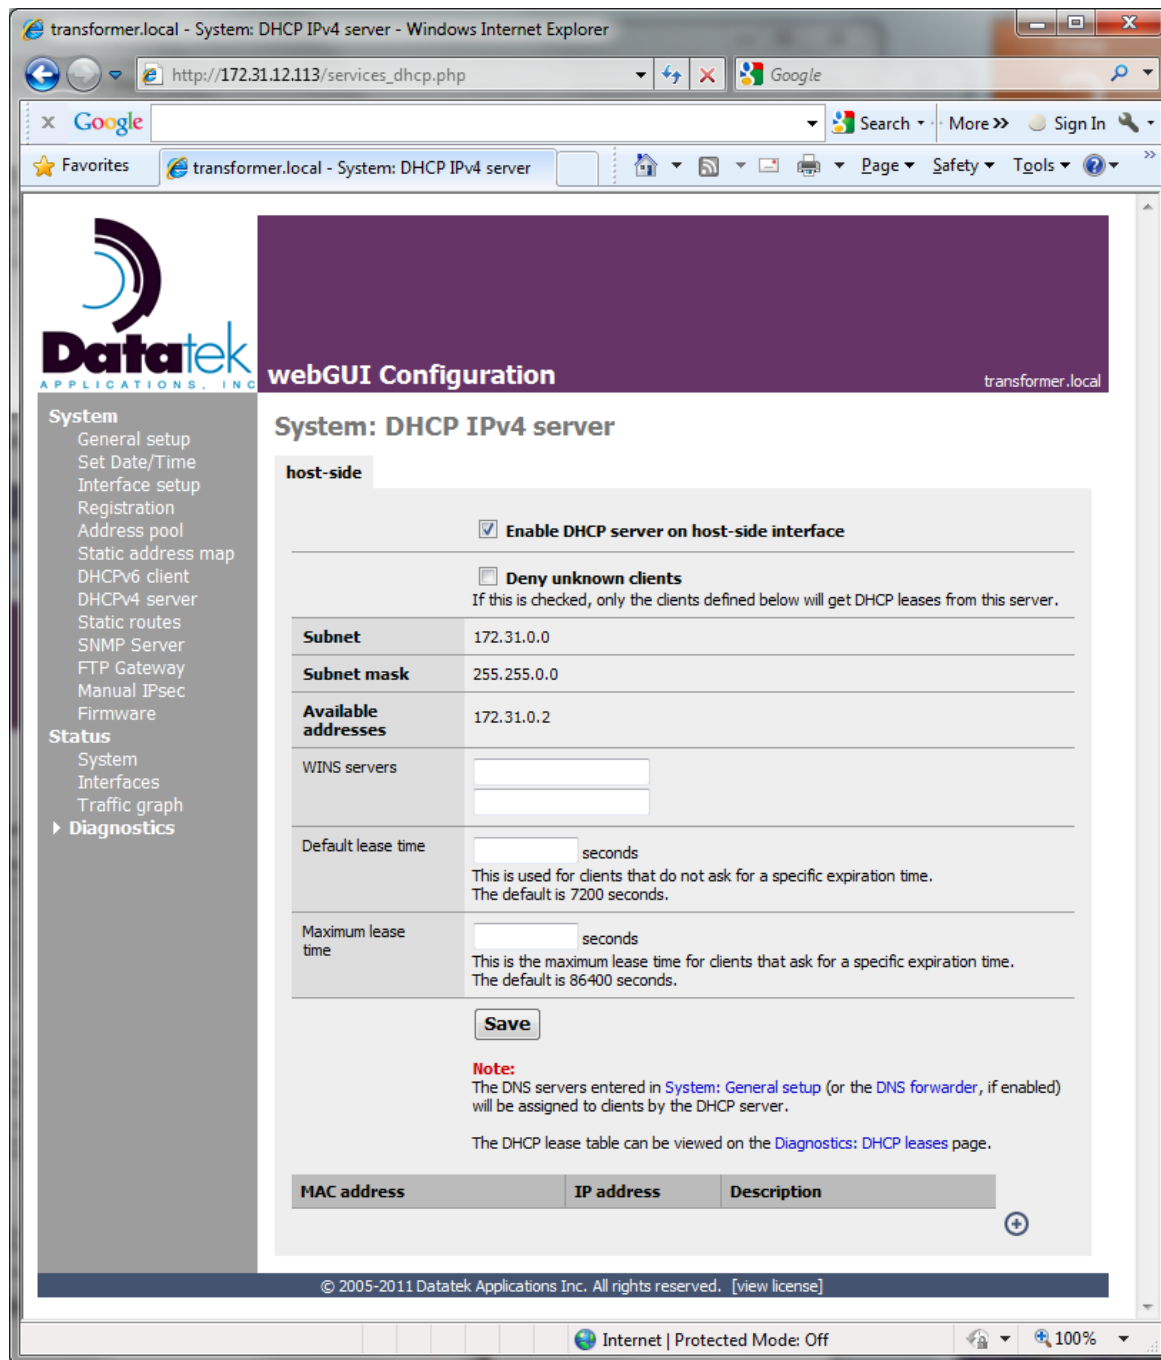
transformer.local - System: DHCP IPv4 server - Windows Internet Explorer

http://172.31.12.113/services_dhcp.php

Google

Google

Search · More » Sign In

Favorites transformer.local - System: DHCP IPv4 server

Page · Safety · Tools ·

Datatek APPLICATIONS, INC

webGUI Configuration transformer.local

System
General setup
Set Date/Time
Interface setup
Registration
Address pool
Static address map
DHCPv6 client
DHCPv4 server
Static routes
SNMP Server
FTP Gateway
Manual IPsec
Firmware
Status
System
Interfaces
Traffic graph
Diagnostics

System: DHCP IPv4 server

host-side

Enable DHCP server on host-side interface

Deny unknown clients
If this is checked, only the clients defined below will get DHCP leases from this server.

| Subnet | 172.31.0.0 |
|---|---|
| Subnet mask | 255.255.0.0 |
| Available addresses | 172.31.0.2 |
| WINS servers | |
| Default lease time | seconds This is used for clients that do not ask for a specific expiration time. The default is 7200 seconds. |
| Maximum lease time | seconds This is the maximum lease time for clients that ask for a specific expiration time. The default is 86400 seconds. |

Save

Note:
The DNS servers entered in System: General setup (or the DNS forwarder, if enabled) will be assigned to clients by the DHCP server.

The DHCP lease table can be viewed on the Diagnostics: DHCP leases page.

| MAC address | IP address | Description |
|---|---|---|

© 2005-2011 Datatek Applications Inc. All rights reserved. [view license]

Internet | Protected Mode: Off 100%